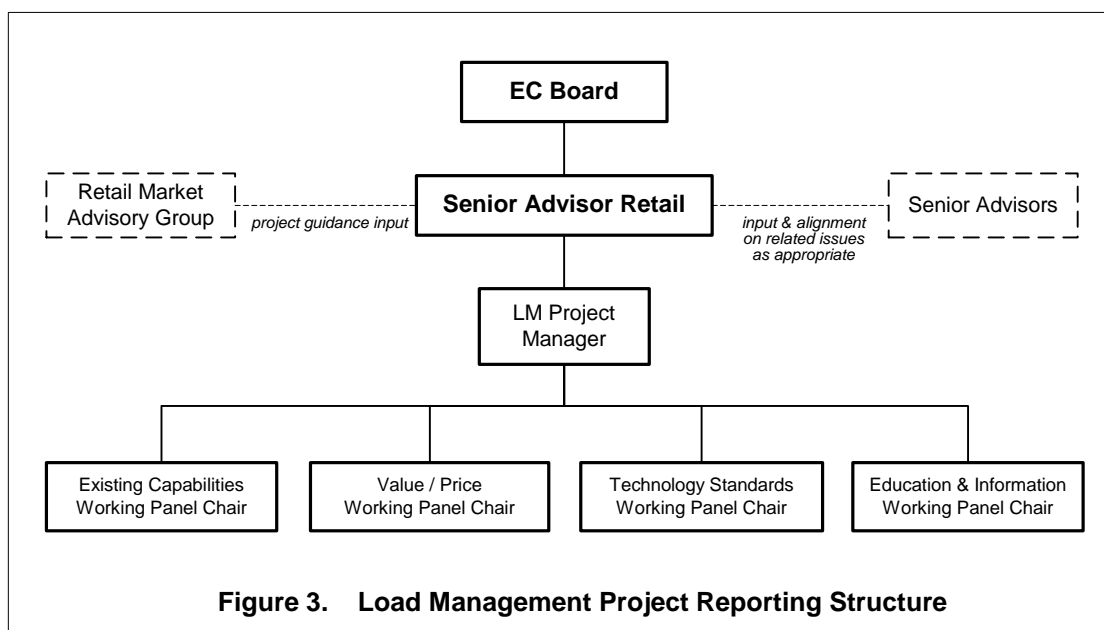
EC Board

Retail Market Advisory Group

project guidance input

Senior Advisor Retail

input & alignment on related issues as appropriate

Senior Advisors

LM Project Manager

Existing Capabilities Working Panel Chair

Value / Price Working Panel Chair

Technology Standards Working Panel Chair

Education & Information Working Panel Chair

Figure 3. Load Management Project Reporting Structure